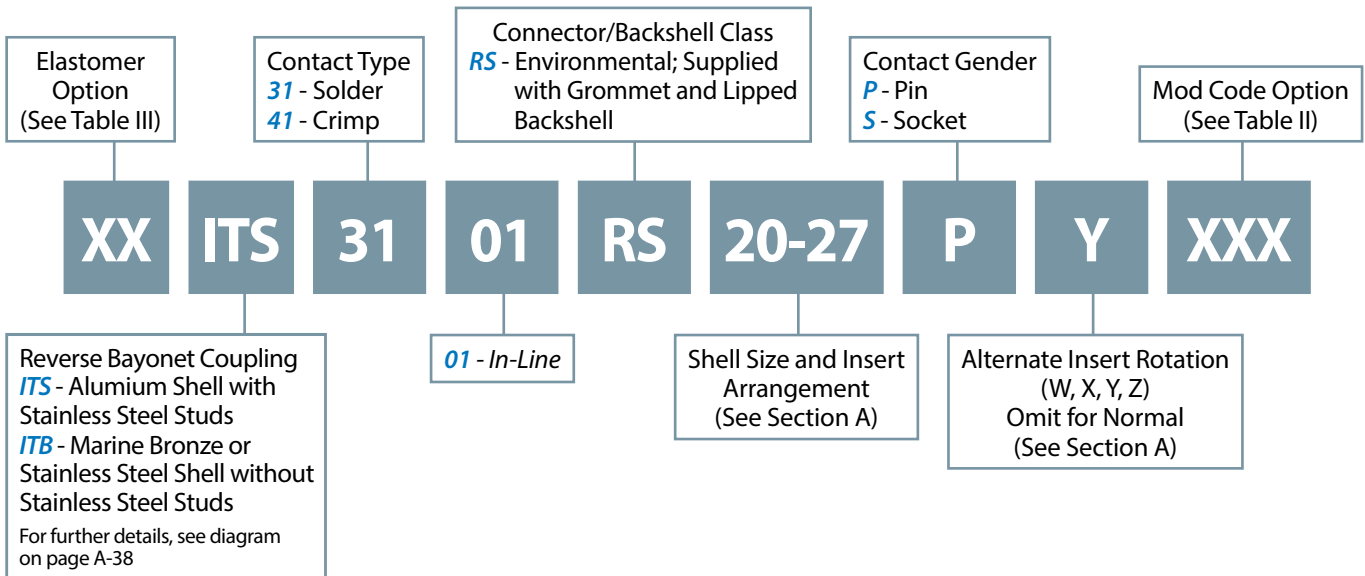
Elastomer Option (See Table III)

Contact Type
31 - Solder
41 - Crimp

Connector/Backshell Class
RS - Environmental; Supplied with Grommet and Lipped Backshell

Contact Gender
P - Pin
S - Socket

Mod Code Option (See Table II)

XX ITS 31 01 RS 20-27 P Y XXX

Reverse Bayonet Coupling
ITS - Alumium Shell with Stainless Steel Studs
ITB - Marine Bronze or Stainless Steel Shell without Stainless Steel Studs
For further details, see diagram on page A-38

01 - In-Line

Shell Size and Insert Arrangement
(See Section A)

Alternate Insert Rotation
(W, X, Y, Z)
Omit for Normal
(See Section A)